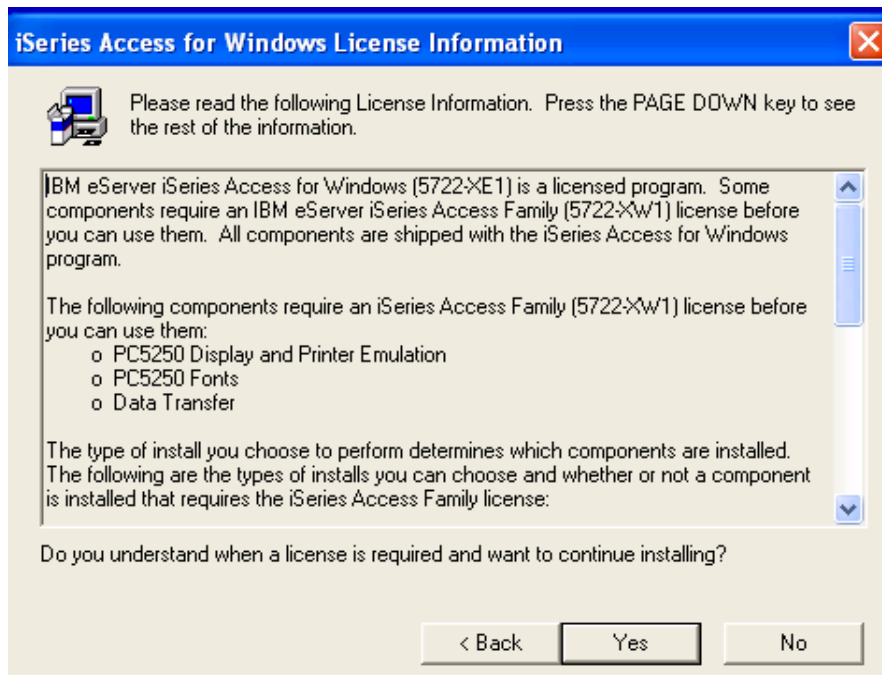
iSeries Access for Windows License Information

Please read the following License Information. Press the PAGE DOWN key to see the rest of the information.

IBM eServer iSeries Access for Windows (5722-XE1) is a licensed program. Some components require an IBM eServer iSeries Access Family (5722-XW1) license before you can use them. All components are shipped with the iSeries Access for Windows program.

The following components require an iSeries Access Family (5722-XW1) license before you can use them:
o PC5250 Display and Printer Emulation
o PC5250 Fonts
o Data Transfer

The type of install you choose to perform determines which components are installed. The following are the types of installs you can choose and whether or not a component is installed that requires the iSeries Access Family license:

Do you understand when a license is required and want to continue installing?

< Back | Yes | No